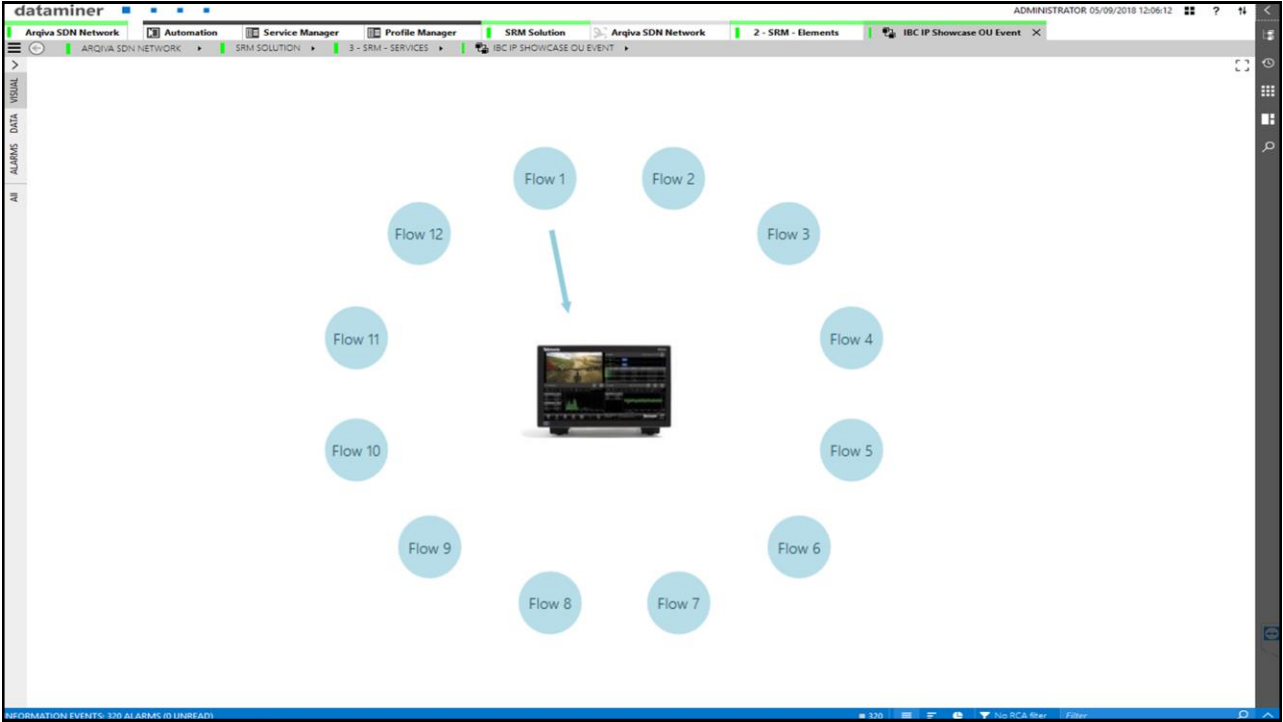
dataminer

ADMINISTRATOR 05/09/2018 12:06:12

Arqiva SDN Network | Automation | Service Manager | Profile Manager | SRM Solution | Arqiva SDN Network | 2 - SRM - Elements | IBC IP Showcase OU Event

ARQIVA SDN NETWORK ▸ SRM SOLUTION ▸ 3 - SRM - SERVICES ▸ IBC IP SHOWCASE OU EVENT ▸

VISUAL
DATA
ALARMS
All

Flow 1
Flow 2
Flow 3
Flow 4
Flow 5
Flow 6
Flow 7
Flow 8
Flow 9
Flow 10
Flow 11
Flow 12

INFORMATION EVENTS: 320 ALARMS (0 UNREAD)

320

No RCA filter

Filter